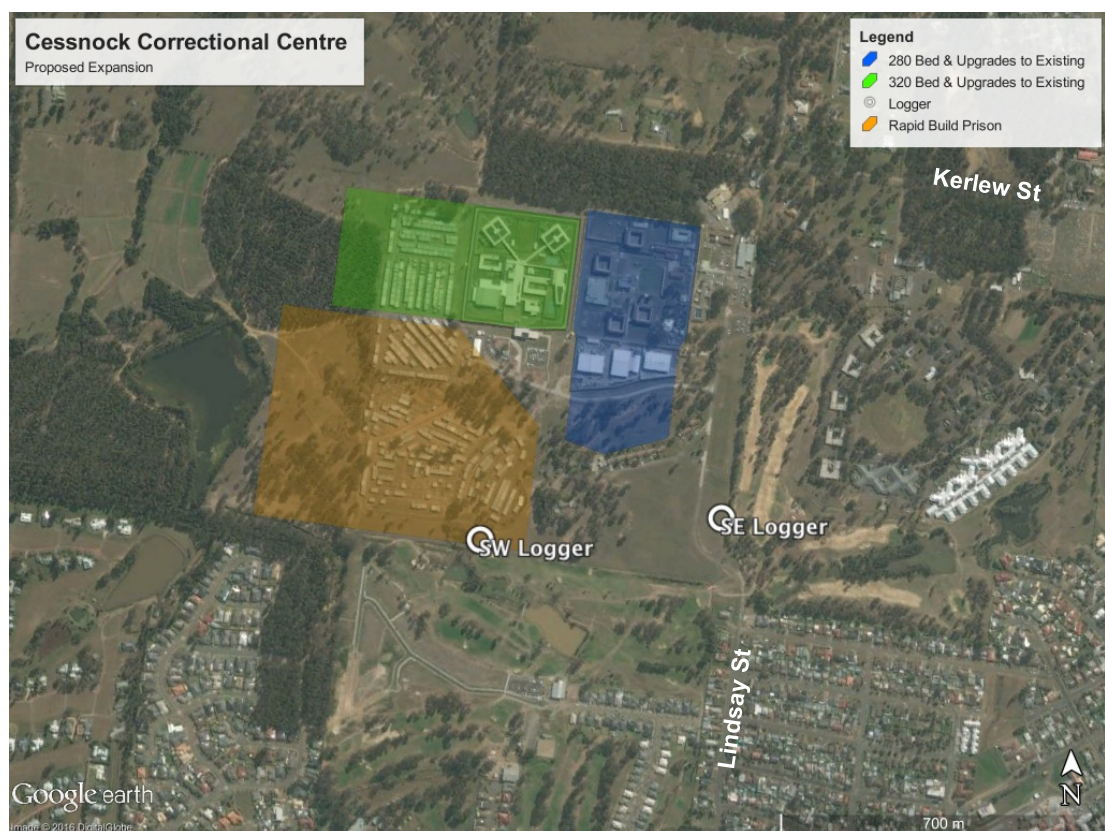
Cessnock Correctional Centre
Proposed Expansion

Legend
280 Bed & Upgrades to Existing
320 Bed & Upgrades to Existing
Logger
Rapid Build Prison

Kerlew St

SW Logger

SE Logger

Lindsay St

Google earth
Image © 2016 DigitalGlobe

700 m

N